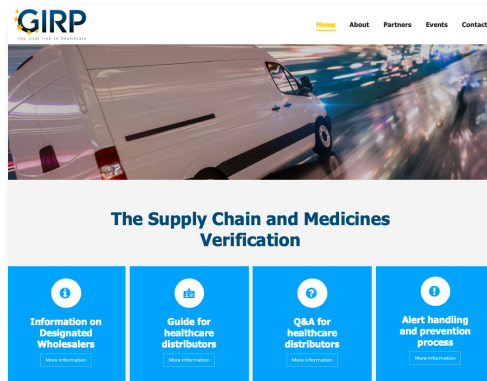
GIRP
the vital link in healthcare

Home About Partners Events Contact

The Supply Chain and Medicines Verification

Information on Designated Wholesalers
More Information

Guide for healthcare distributors
More Information

Q&A for healthcare distributors
More Information

Alert handling and prevention process
More Information